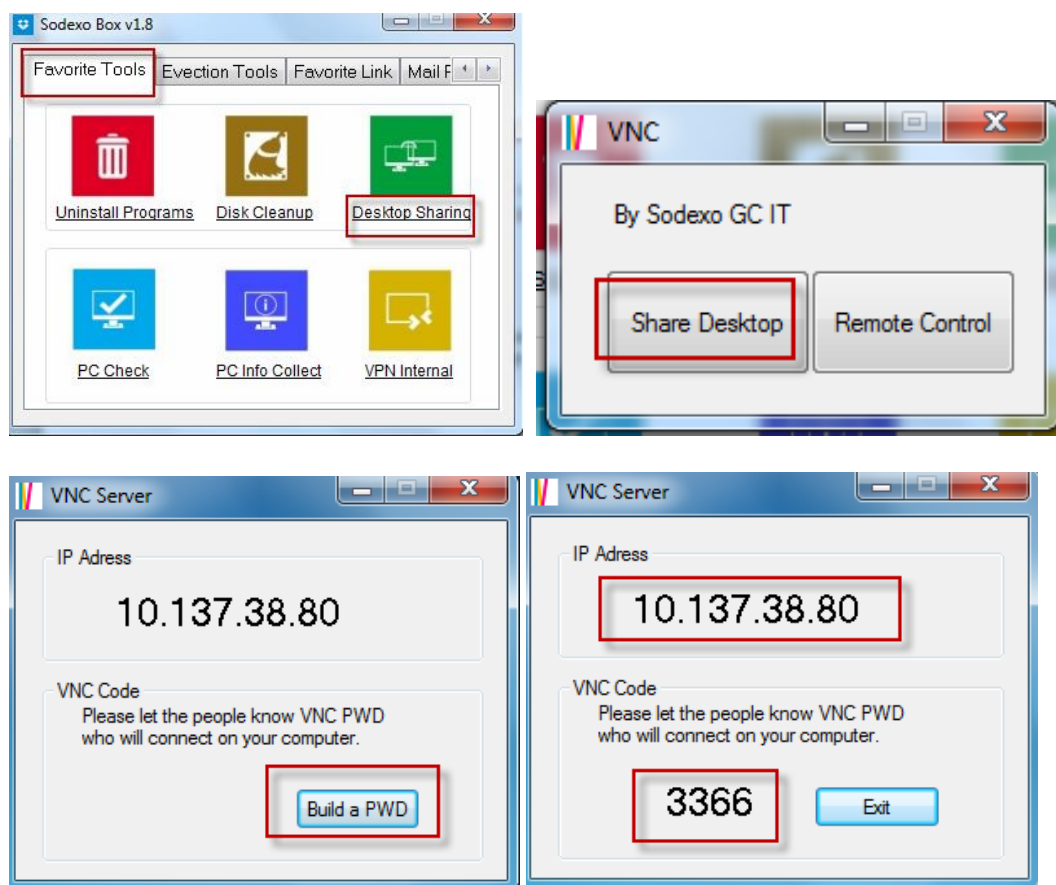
Sodexo Box v1.8

Favorite Tools | Evection Tools | Favorite Link | Mail F

Uninstall Programs
Disk Cleanup
Desktop Sharing
PC Check
PC Info Collect
VPN Internal

VNC

By Sodexo GC IT

Share Desktop
Remote Control

VNC Server

IP Adress

10.137.38.80

VNC Code

Please let the people know VNC PWD who will connect on your computer.

Build a PWD

VNC Server

IP Adress

10.137.38.80

VNC Code

Please let the people know VNC PWD who will connect on your computer.

3366

Exit